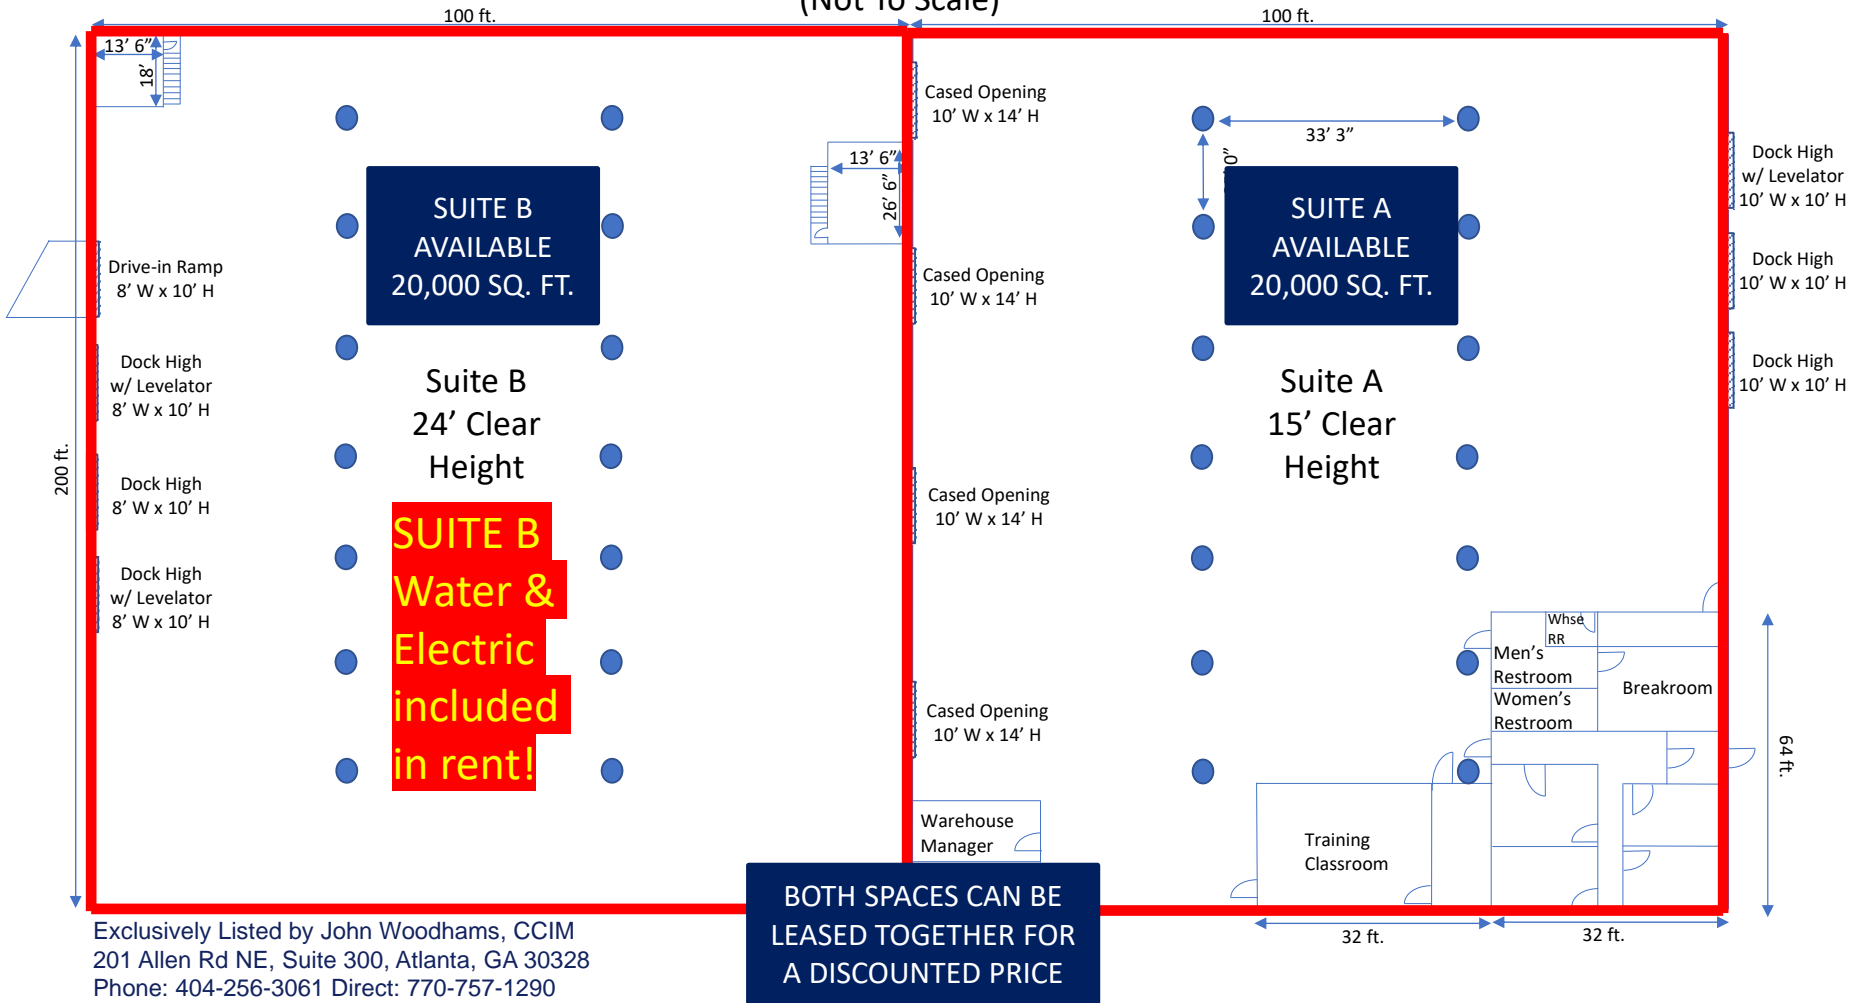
(Not To Scale)

100 ft.

100 ft.

13’ 6”

18’

SUITE B
AVAILABLE
20,000 SQ. FT.

13’ 6”

26’ 6”

Cased Opening
10’ W x 14’ H

33’ 3”

0”

SUITE A
AVAILABLE
20,000 SQ. FT.

Dock High
w/ Levelator
10’ W x 10’ H

Dock High
10’ W x 10’ H

Dock High
10’ W x 10’ H

Drive-in Ramp
8’ W x 10’ H

Cased Opening
10’ W x 14’ H

Dock High
w/ Levelator
8’ W x 10’ H

Suite B
24’ Clear
Height

Suite A
15’ Clear
Height

200 ft.

Dock High
8’ W x 10’ H

Cased Opening
10’ W x 14’ H

SUITE B
Water &
Electric
included
in rent!

Dock High
w/ Levelator
8’ W x 10’ H

Whse
RR

Men’s
Restroom

Women’s
Restroom

Breakroom

Cased Opening
10’ W x 14’ H

64 ft.

Warehouse
Manager

Training
Classroom

Exclusively Listed by John Woodhams, CCIM
201 Allen Rd NE, Suite 300, Atlanta, GA 30328
Phone: 404-256-3061 Direct: 770-757-1290

BOTH SPACES CAN BE
LEASED TOGETHER FOR
A DISCOUNTED PRICE

32 ft.

32 ft.